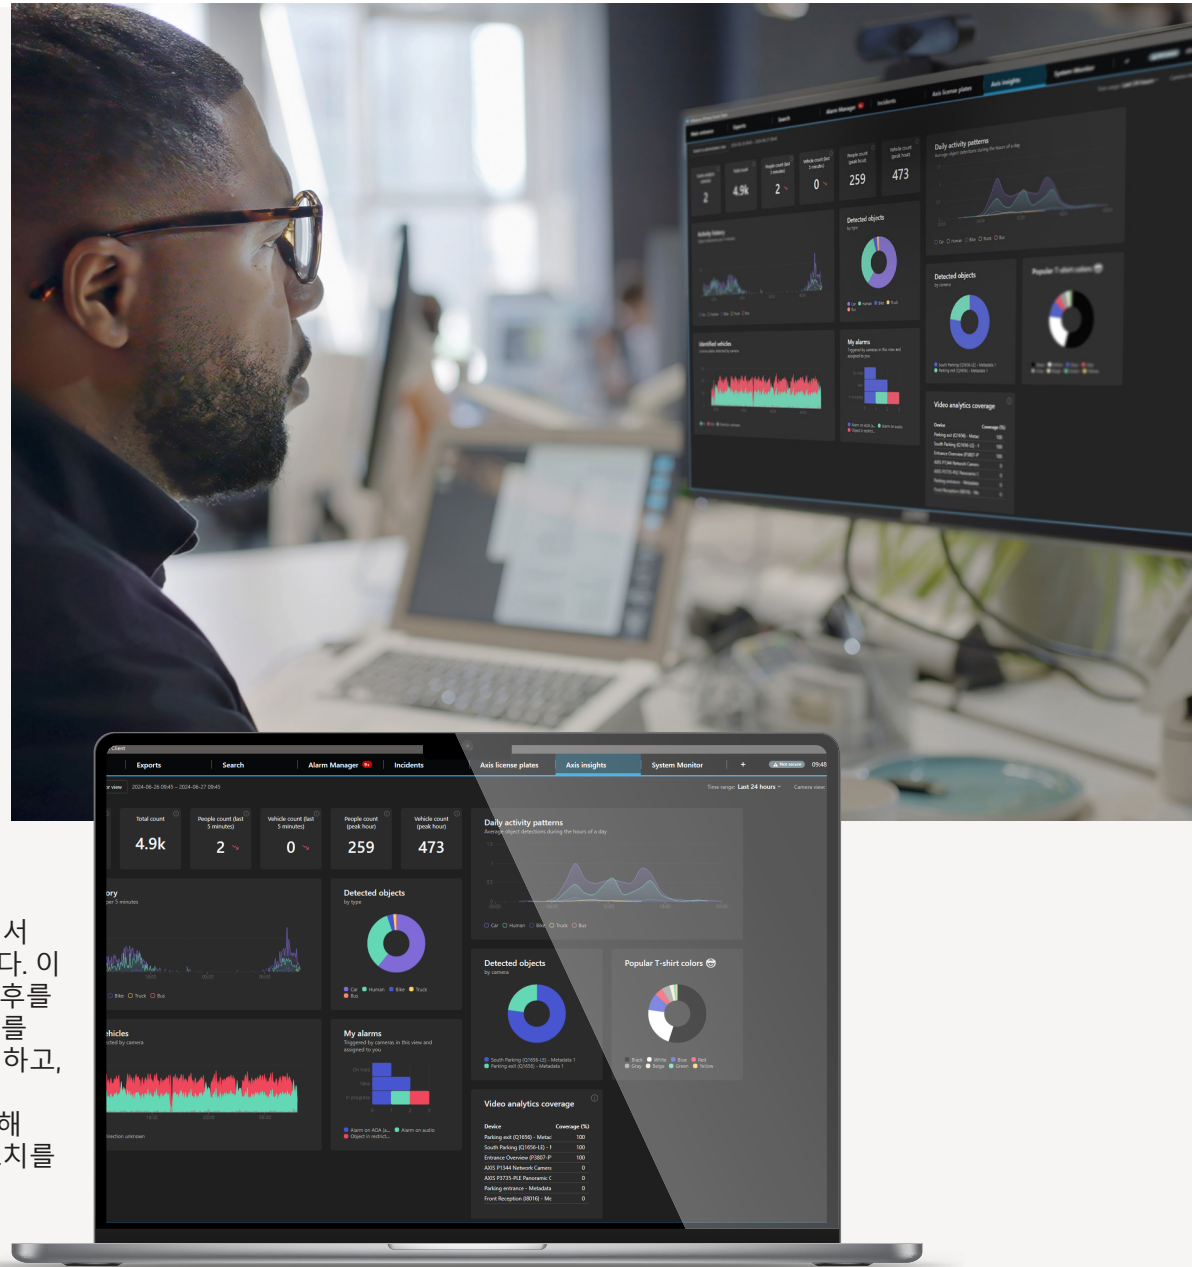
Exports
Search
Alarm Manager
Incidents
Axis license plates
Axis insights
System Monitor
+
09:48
2024-06-26 09:45 – 2024-06-27 09:45
Time range: Last 24 hours
Camera view

Total count
4.9k
People count (last 5 minutes)
2
Vehicle count (last 5 minutes)
0
People count (peak hour)
259
Vehicle count (peak hour)
473

Daily activity patterns
Average object detections during the hours of a day
Car Human Bike Truck Bus

ory
per 5 minutes
Bike Truck Bus

Detected objects
by type
Car Human Bike Truck Bus

Detected objects
by camera
South Parking (Q1656-LE) - Metadata 1
Parking exit (Q1656) - Metadata 1

Popular T-shirt colors
Black White Blue Red Gray Beige Green Yellow

hicles
cted by camera
nection unknown

My alarms
Triggered by cameras in this view and assigned to you
On hold
New
In progress
Alarm on AOA (a... Alarm on audio
Object in restrict...

Video analytics coverage
| Device | Coverage (%) |
|---|---|
| Parking exit (Q1656) - Metac | 100 |
| South Parking (Q1656-LE) - I | 100 |
| Entrance Overview (P3807-P | 100 |
| AXIS P1344 Network Camera | 0 |
| AXIS P3735-PLE Panoramic C | 0 |
| Parking entrance - Metadata | 0 |
| Front Reception (8016) - Me | 0 |

서
다. 이
후를
를
하고,
해
치를